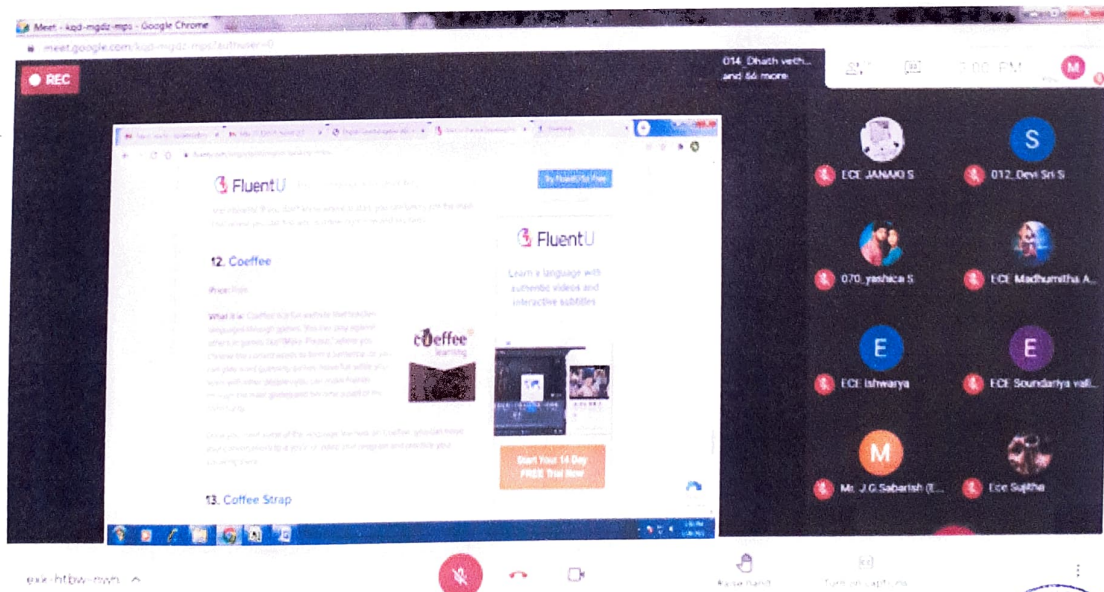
Meet - kqd-mgdz-mps - Google Chrome

meet.google.com/kqd-mgdz-mps?authuser=0

REC

014_Dhath vethi... and 66 more

M

FluentU

Try FluentU for Free

12. Coeffee

Price: Free

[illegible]

coeffee learning

FluentU

Learn a language with authentic videos and interactive subtitles

Start Your 14 Day FREE Trial Now

13. Coffee Strap

ECE JANAKI S

S

012_Devi Sri S

070_yashica S

ECE Madhumitha A...

E

ECE Ishwarya

E

ECE Soundariya vall...

M

Mr. J.G.Sabarish (E...

Ece Sujitha

exk-htbw-mwh

Raise hand

Turn on captions